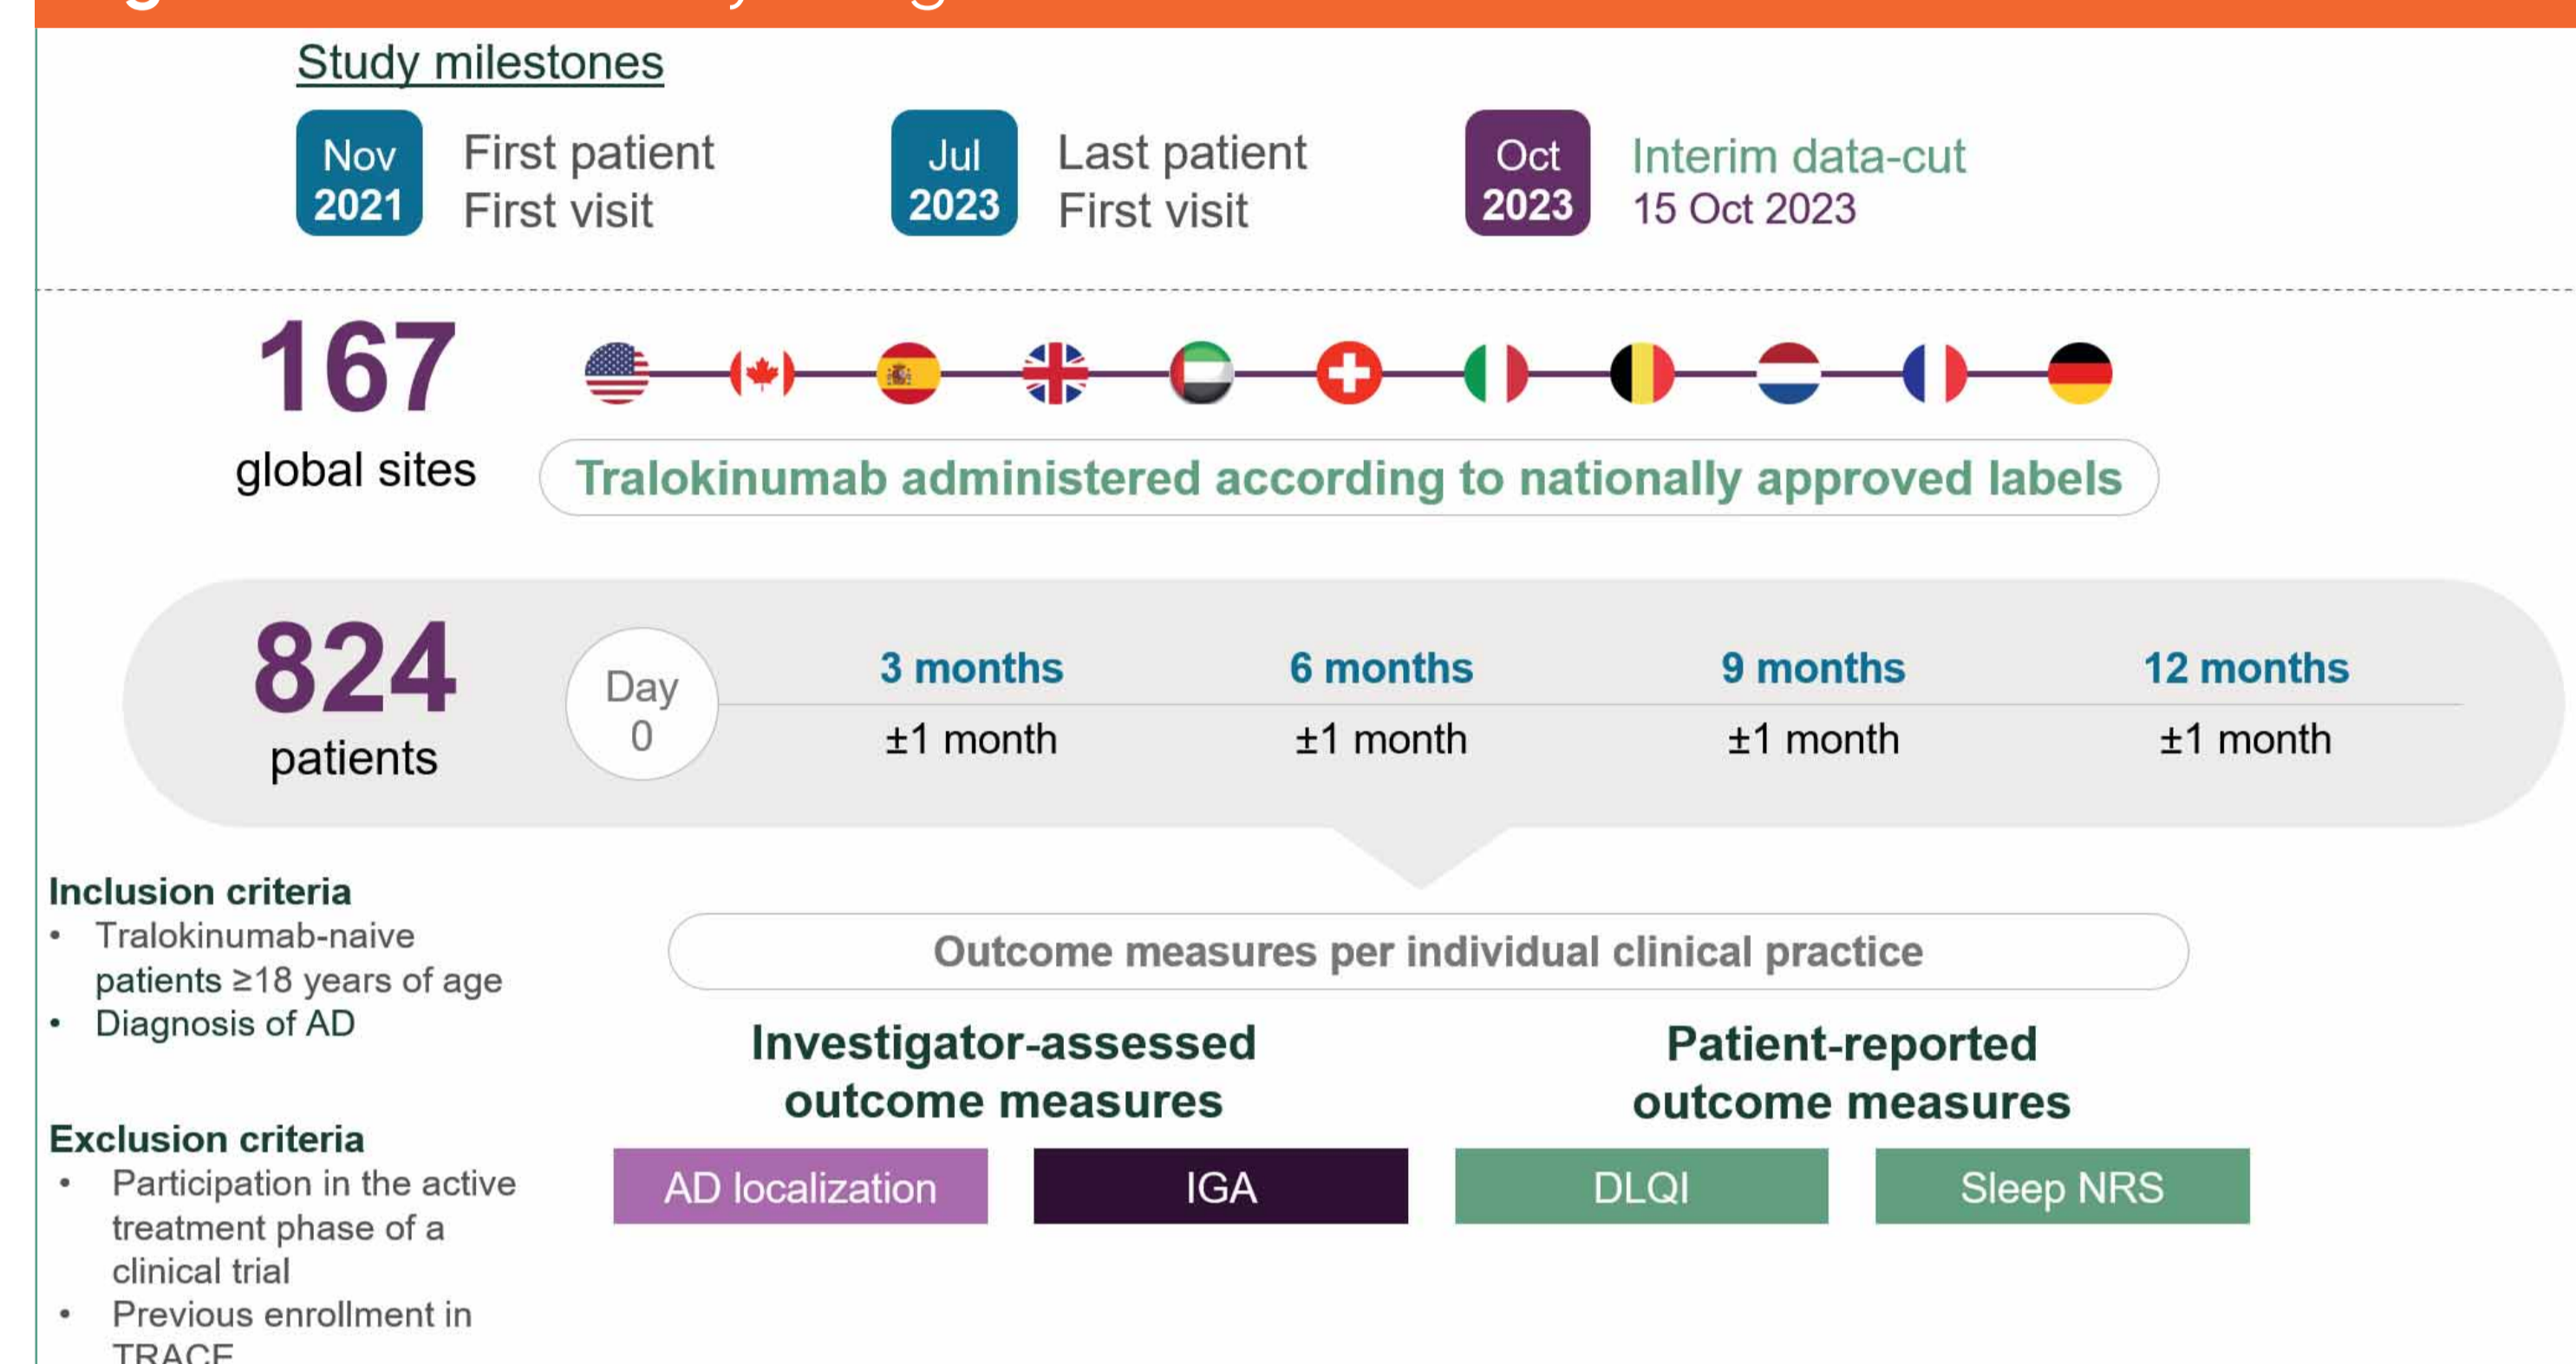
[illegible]

Study milestones

Nov 2021 First patient First visit

Jul 2023 Last patient First visit

Oct 2023 Interim data-cut 15 Oct 2023

167 global sites

Tralokinumab administered according to nationally approved labels

824 patients

Day 0

3 months ±1 month

6 months ±1 month

9 months ±1 month

12 months ±1 month

Inclusion criteria
• Tralokinumab-naive patients ≥18 years of age
• Diagnosis of AD

Exclusion criteria
• Participation in the active treatment phase of a clinical trial
• Previous enrollment in TRACE

Outcome measures per individual clinical practice

Investigator-assessed outcome measures

Patient-reported outcome measures

AD localization

IGA

DLQI

Sleep NRS